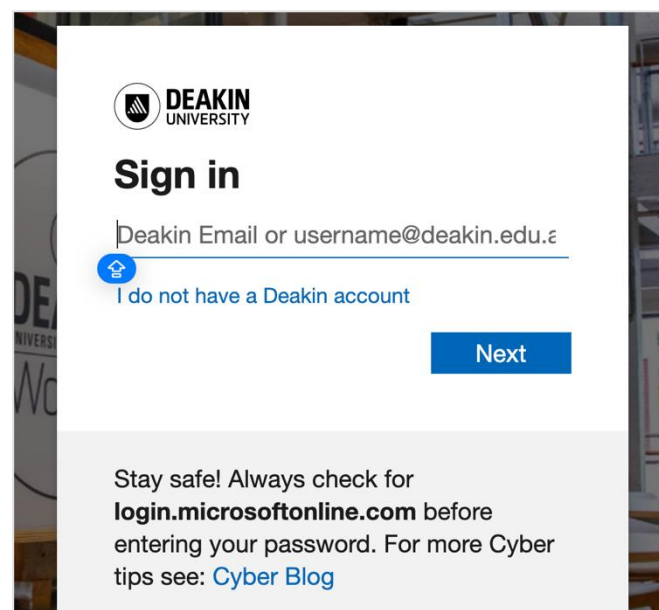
DEAKIN
UNIVERSITY

Sign in

Deakin Email or username@deakin.edu.a

I do not have a Deakin account

Next

DEA
UNIVERSI
Wo

Stay safe! Always check for **login.microsoftonline.com** before entering your password. For more Cyber tips see: Cyber Blog